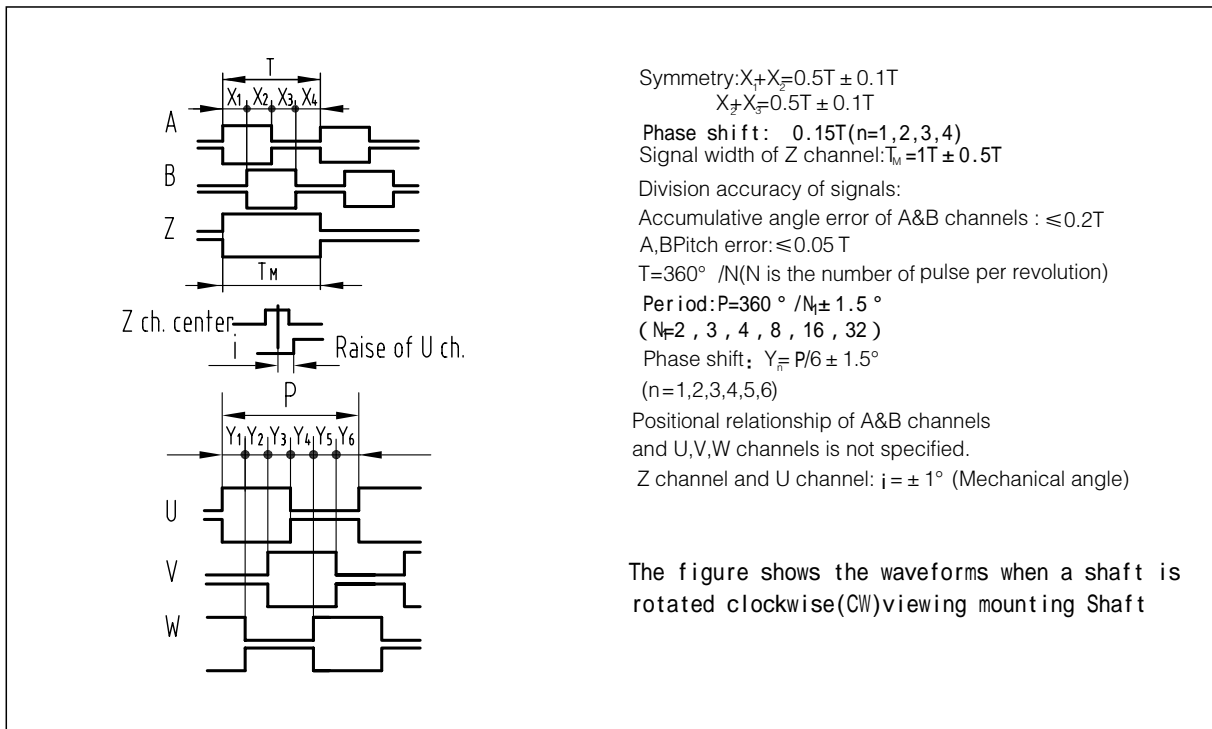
T
$X_1$ $X_2$ $X_3$ $X_4$
A
B
Z
$T_M$
Z ch. center
i
Raise of U ch.
P
$Y_1$ $Y_2$ $Y_3$ $Y_4$ $Y_5$ $Y_6$
U
V
W

Symmetry:$X_1+X_2=0.5T\pm0.1T$
$X_2+X_3=0.5T\pm0.1T$
Phase shift: 0.15T(n=1,2,3,4)
Signal width of Z channel:$T_M=1T\pm0.5T$
Division accuracy of signals:
Accumulative angle error of A&B channels : $\leqslant0.2T$
A,BPitch error:$\leqslant0.05$ T
T=360° /N(N is the number of pulse per revolution)
Period:P=360 ° /$N_1\pm1.5$ °
( $N_1$=2 , 3 , 4 , 8 , 16 , 32 )
Phase shift: $Y_n$= P/6 ± 1.5°
(n=1,2,3,4,5,6)
Positional relationship of A&B channels and U,V,W channels is not specified.
Z channel and U channel: i = ± 1° (Mechanical angle)

The figure shows the waveforms when a shaft is rotated clockwise(CW)viewing mounting Shaft